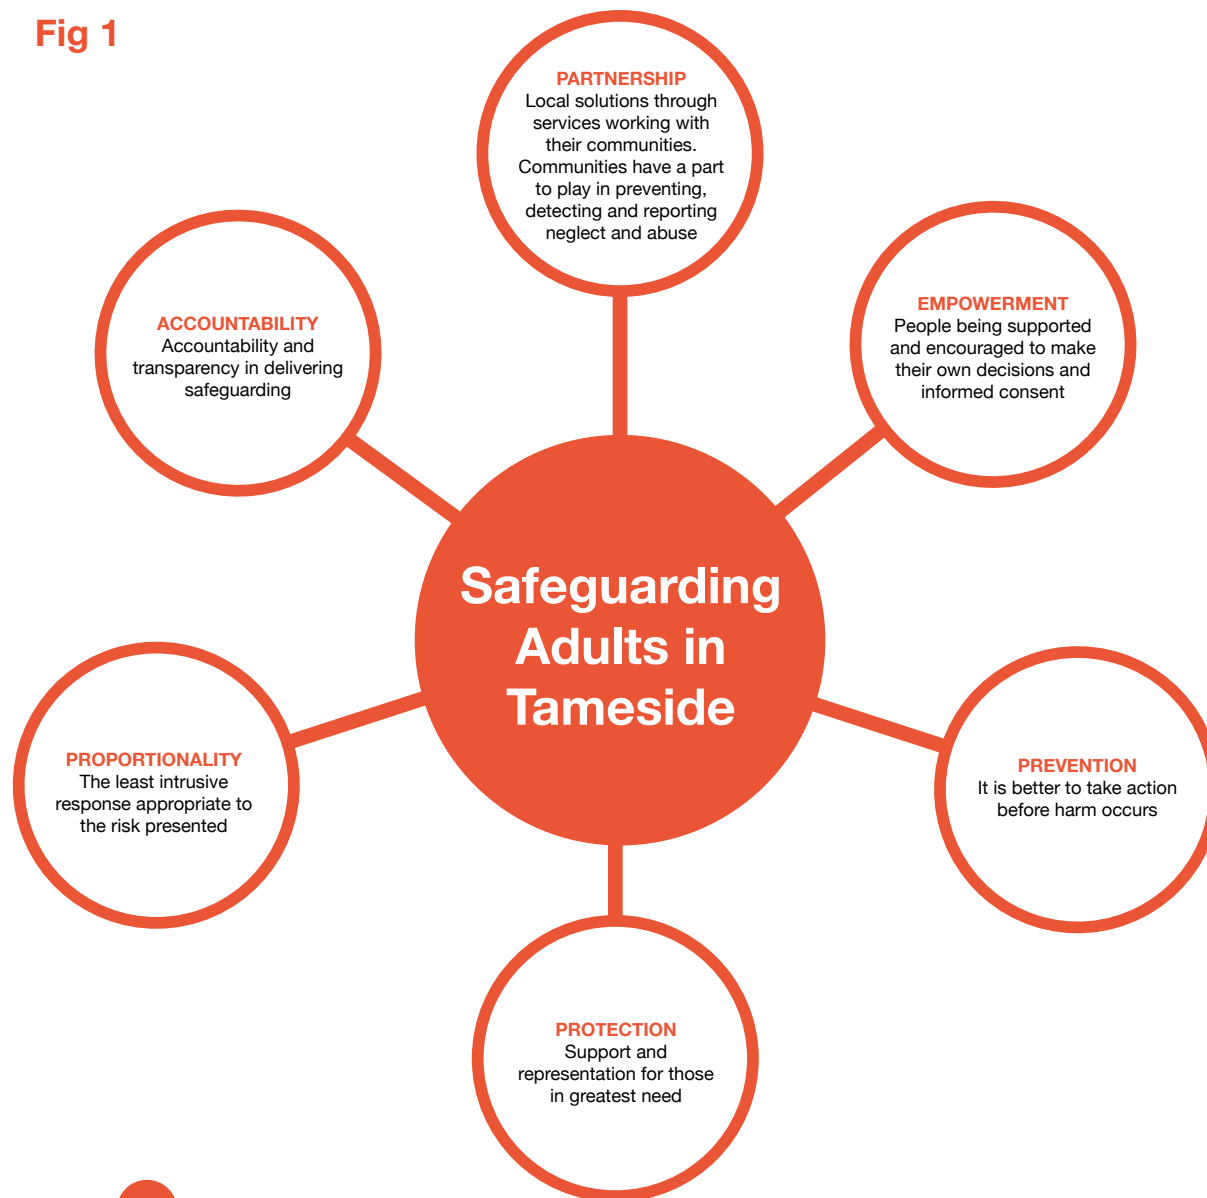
Fig 1

Safeguarding Adults in Tameside

PARTNERSHIP
Local solutions through services working with their communities. Communities have a part to play in preventing, detecting and reporting neglect and abuse

EMPOWERMENT
People being supported and encouraged to make their own decisions and informed consent

PREVENTION
It is better to take action before harm occurs

PROTECTION
Support and representation for those in greatest need

PROPORTIONALITY
The least intrusive response appropriate to the risk presented

ACCOUNTABILITY
Accountability and transparency in delivering safeguarding